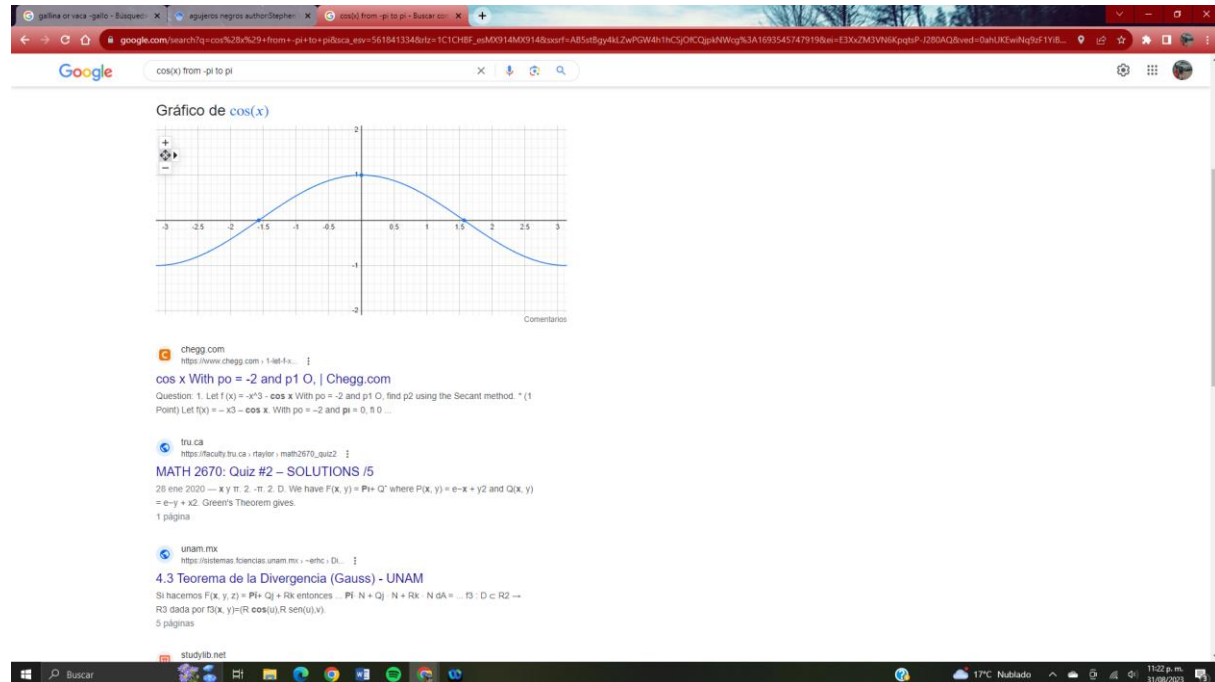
gallina or vaca -gallo - Búsqueda × | agujeros negros authorStephen × | cos(x) from -pi to pi - Buscar con × | +

google.com/search?q=cos%28x%29+from+-pi+to+pi&sca_esv=561841334&rlz=1C1CHBF_esMX914MX914&sxsrf=AB5stBgy4kLZwPGW4h1hCSjOfCQjpkNWcg%3A1693545747919&ei=E3XxZM3VN6KpqtsP-J280AQ&ved=0ahUKEwiNq9zF1YiB...

Google

cos(x) from -pi to pi

Gráfico de $\cos(x)$

2
1
-3 -2.5 -2 -1.5 -1 -0.5 0.5 1 1.5 2 2.5 3
-1
-2

Comentarios

chegg.com
https://www.chegg.com › 1-let-f-x...

cos x With po = -2 and p1 O, | Chegg.com

Question: 1. Let f (x) = -x^3 - **cos x** With po = -2 and p1 O, find p2 using the Secant method. * (1 Point) Let f(x) = – x3 – **cos x**. With po = –2 and **pi** = 0, fi 0 ...

tru.ca
https://faculty.tru.ca › rtaylor › math2670_quiz2

MATH 2670: Quiz #2 – SOLUTIONS /5

28 ene 2020 — **x** y π. 2. -π. 2. D. We have F(**x**, y) = **Pi**+ Q" where P(**x**, y) = e−**x** + y2 and Q(**x**, y) = e−y + x2. Green's Theorem gives.
1 página

unam.mx
https://sistemas.fciencias.unam.mx › ~erhc › Di...

4.3 Teorema de la Divergencia (Gauss) - UNAM

Si hacemos F(**x**, y, z) = **Pi**+ Qj + Rk entonces ... **Pi** · N + Qj · N + Rk · N dA = ... f3 : D ⊂ R2 → R3 dada por f3(**x**, y)=(R **cos**(u),R sen(u),v).
5 páginas

studylib.net

Buscar

17°C Nublado

11:22 p. m.
31/08/2023